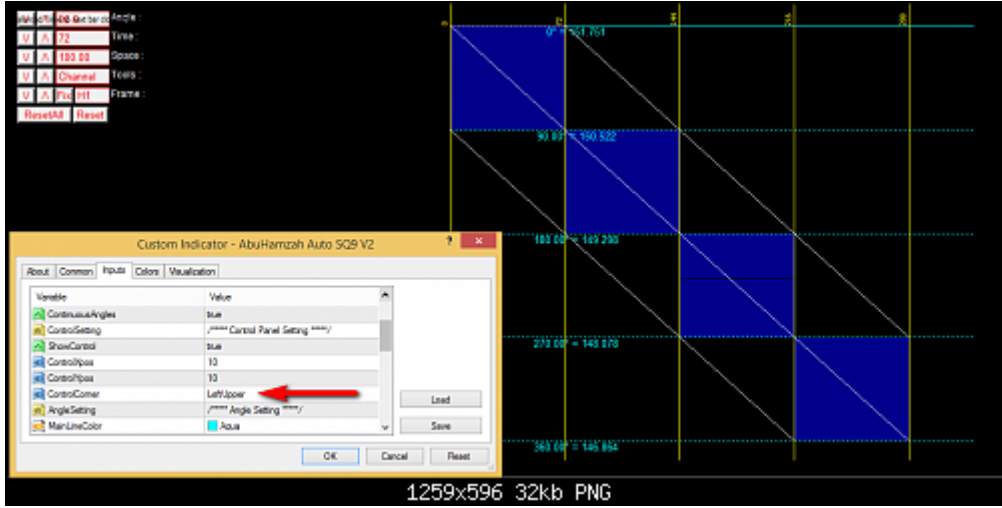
Angle :
U A 72 Time :
U A 100.00 Space :
U A Channel Tools :
U A H1 Frame :
ResetAll Reset

0° = 151.751
90.00° = 150.522
180.00° = 149.298
270.00° = 148.078
360.00° = 146.864

Custom Indicator - AbuHamzah Auto SQ9 V2
? X
About Common Inputs Colors Visualization

| Variable | Value |
|---|---|
| ContinuousAngles | true |
| ControlSetting | /***** Control Panel Setting *****/ |
| ShowControl | true |
| ControlXpos | 10 |
| ControlYpos | 10 |
| ControlCorner | LeftUpper |
| AngleSetting | /***** Angle Setting *****/ |
| MainLineColor | Aqua |

Load
Save
OK Cancel Reset

1259x596 32kb PNG